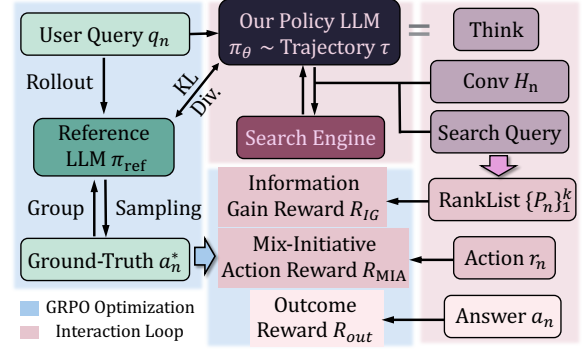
User Query $q_n$

Rollout

KL Div.

Reference LLM $\pi_{\text{ref}}$

Group

Sampling

Ground-Truth $a_n^*$

GRPO Optimization

Interaction Loop

Our Policy LLM $\pi_\theta \sim$ Trajectory $\tau$

=

Think

Conv $H_{\text{n}}$

Search Engine

Search Query

RankList $\{P_n\}_1^k$

Information Gain Reward $R_{IG}$

Mix-Initiative Action Reward $R_{\text{MIA}}$

Action $r_n$

Outcome Reward $R_{out}$

Answer $a_n$